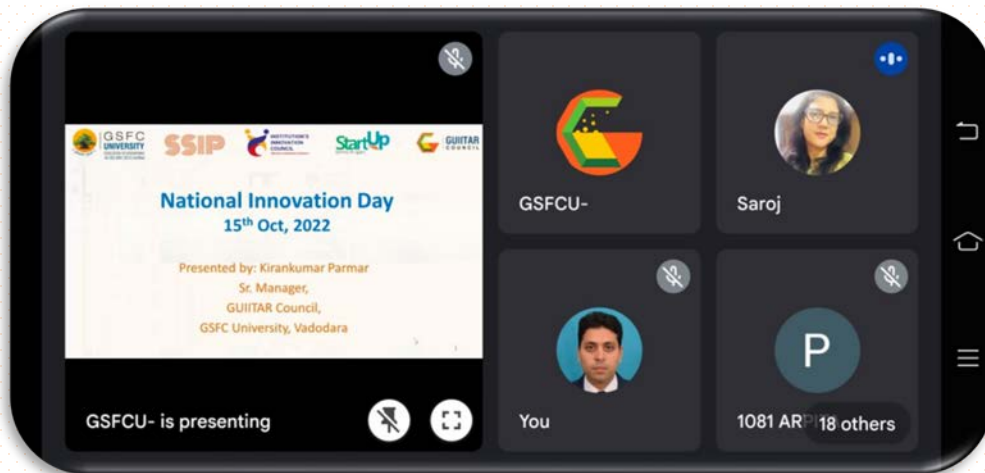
GSFC UNIVERSITY SSIP INSTITUTION'S INNOVATION COUNCIL StartUp GUIITAR COUNCIL

National Innovation Day
15th Oct, 2022

Presented by: Kirankumar Parmar
Sr. Manager,
GUIITAR Council,
GSFC University, Vadodara

GSFCU- is presenting

GSFCU-

Saroj

You

P

1081 AR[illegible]

18 others